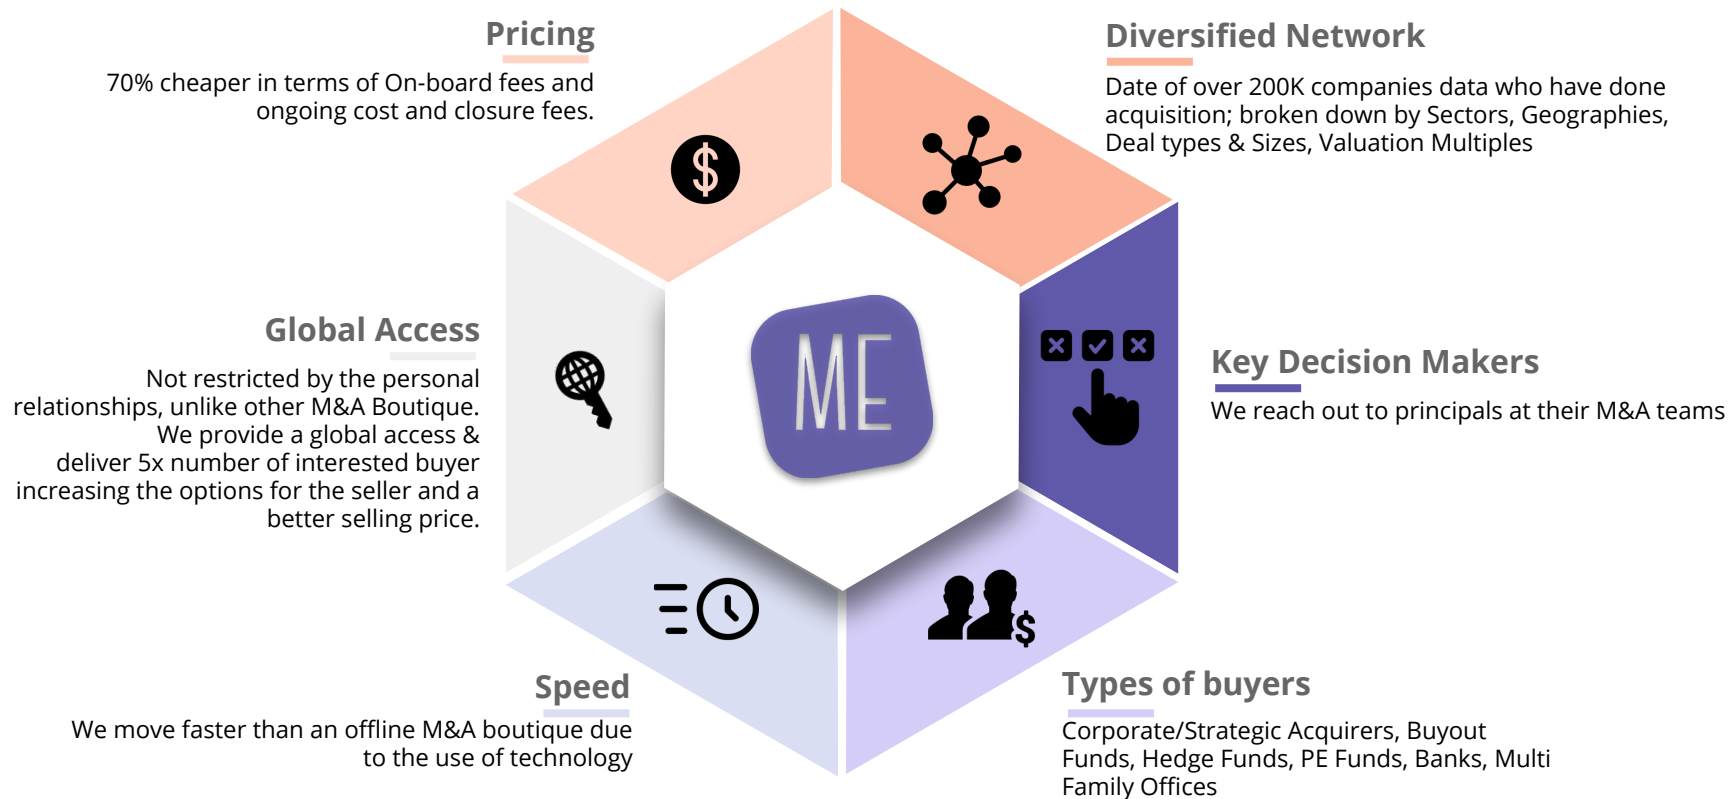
Pricing

70% cheaper in terms of On-board fees and ongoing cost and closure fees.

Diversified Network

Date of over 200K companies data who have done acquisition; broken down by Sectors, Geographies, Deal types & Sizes, Valuation Multiples

Global Access

Not restricted by the personal relationships, unlike other M&A Boutique. We provide a global access & deliver 5x number of interested buyer increasing the options for the seller and a better selling price.

ME

Key Decision Makers

We reach out to principals at their M&A teams

Speed

We move faster than an offline M&A boutique due to the use of technology

Types of buyers

Corporate/Strategic Acquirers, Buyout Funds, Hedge Funds, PE Funds, Banks, Multi Family Offices